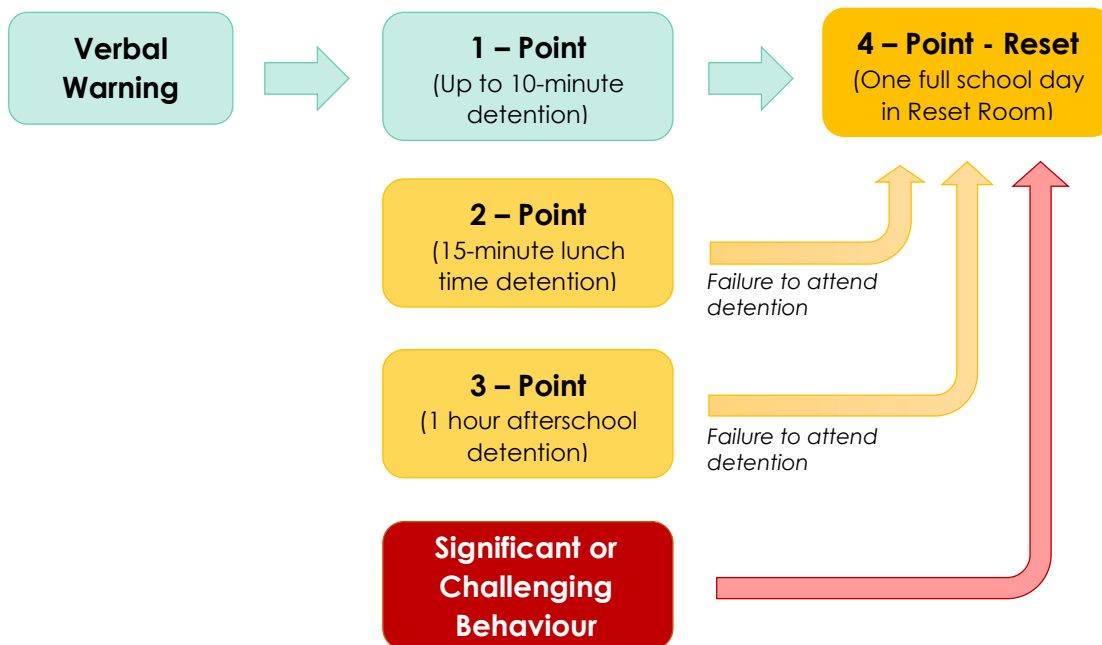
Verbal Warning

1 – Point
(Up to 10-minute detention)

4 – Point - Reset
(One full school day in Reset Room)

2 – Point
(15-minute lunch time detention)

Failure to attend detention

3 – Point
(1 hour afterschool detention)

Failure to attend detention

Significant or Challenging Behaviour